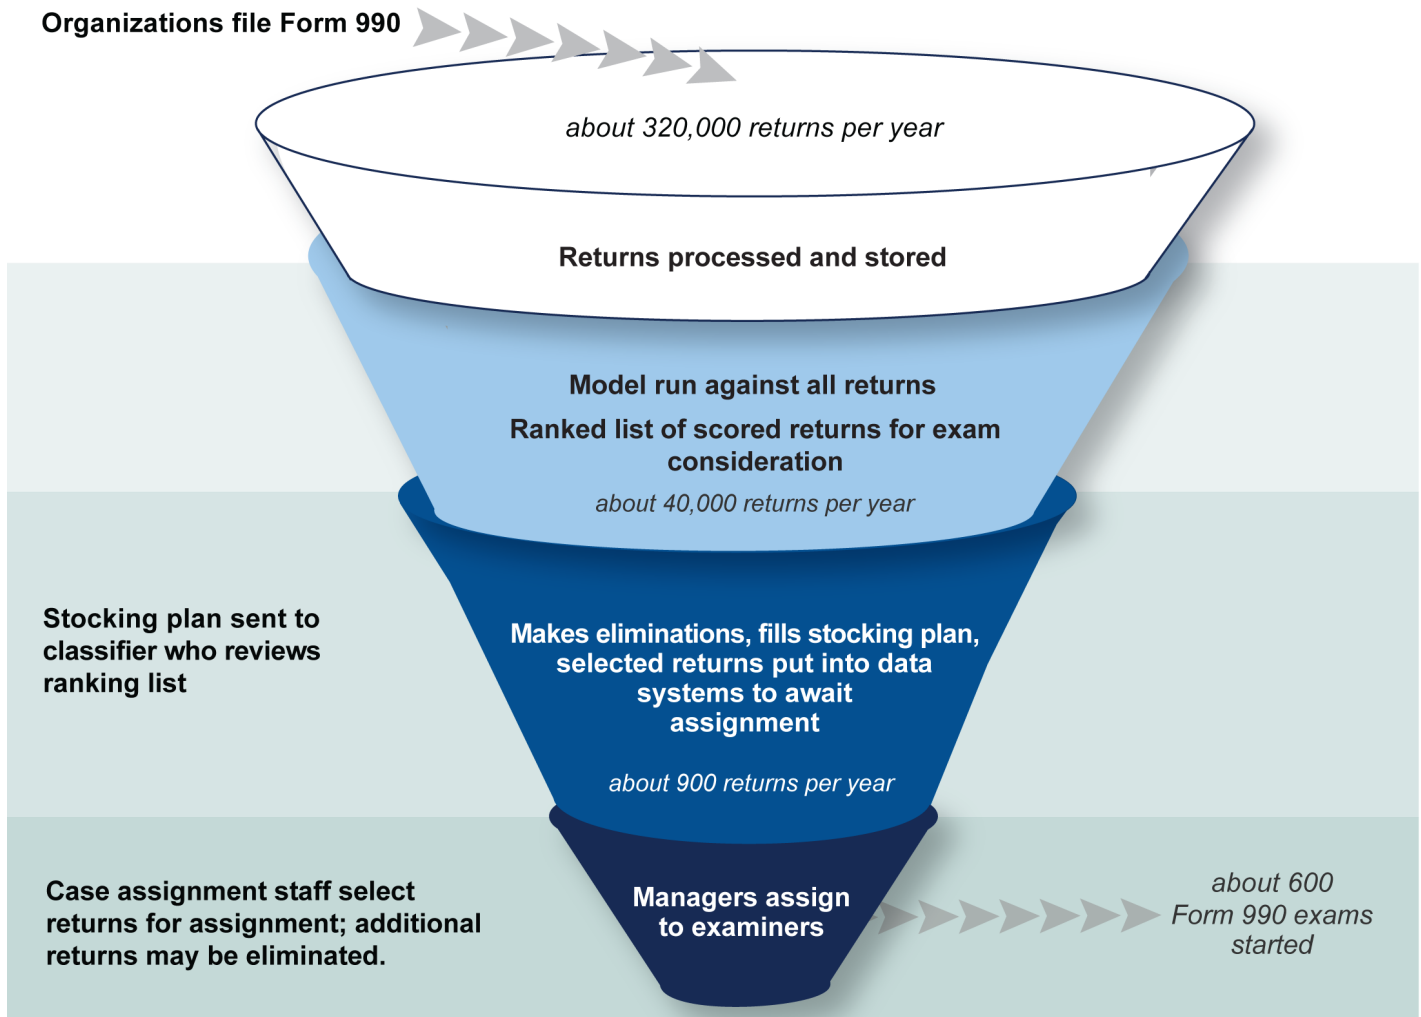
Organizations file Form 990

about 320,000 returns per year

Returns processed and stored

Model run against all returns

Ranked list of scored returns for exam consideration

about 40,000 returns per year

Stocking plan sent to classifier who reviews ranking list

Makes eliminations, fills stocking plan, selected returns put into data systems to await assignment

about 900 returns per year

Case assignment staff select returns for assignment; additional returns may be eliminated.

Managers assign to examiners

about 600 Form 990 exams started